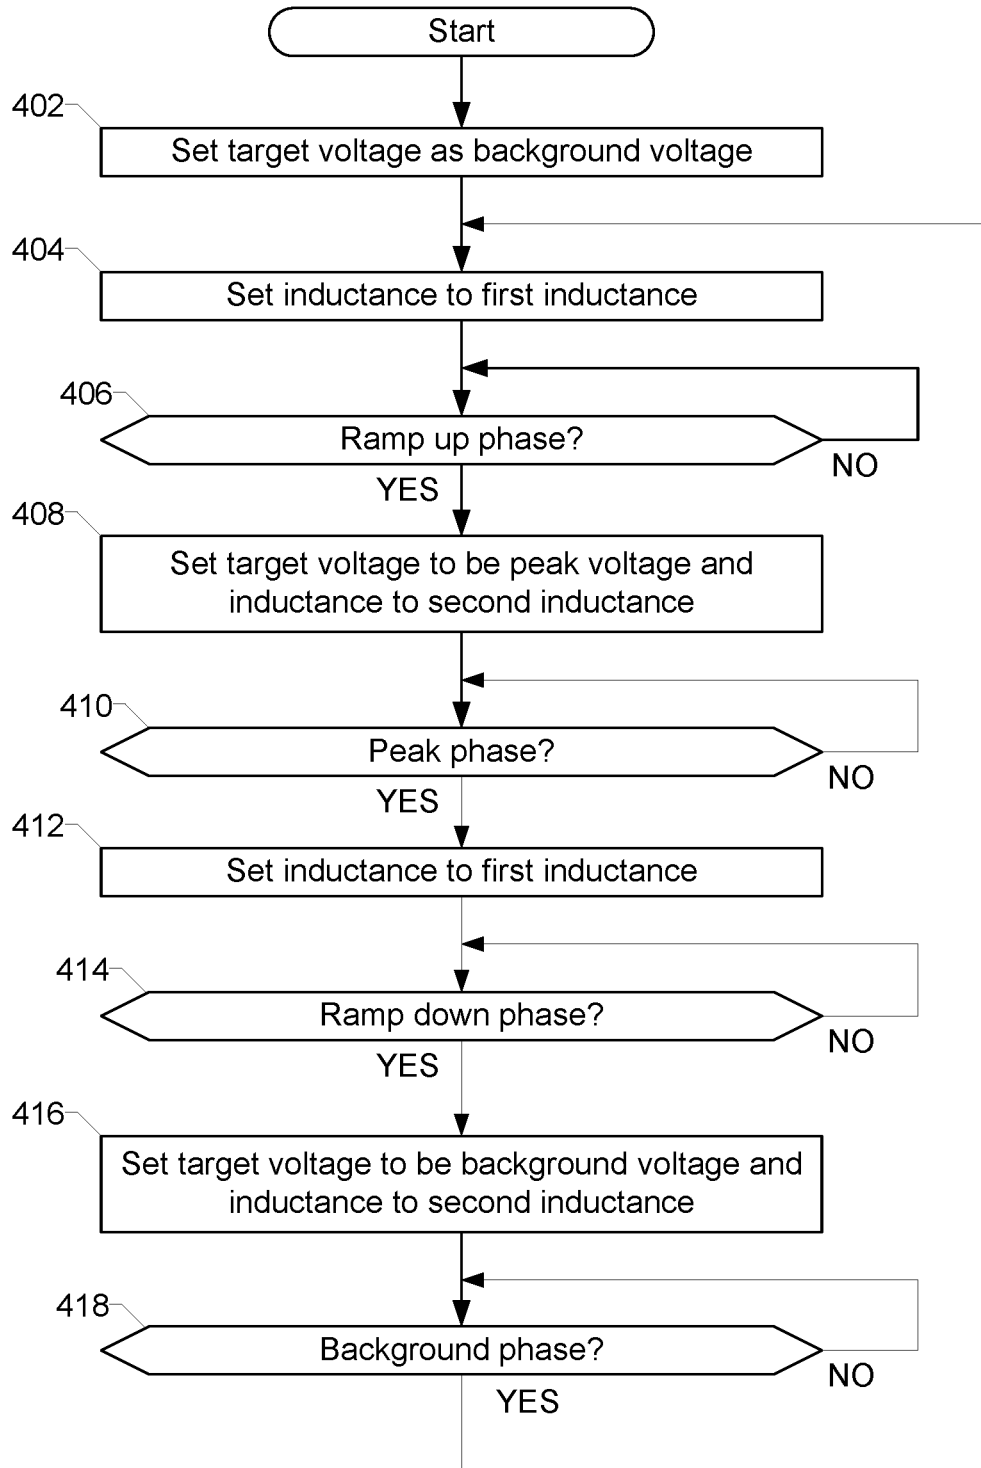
Start

402

Set target voltage as background voltage

404

Set inductance to first inductance

406

Ramp up phase?

NO

YES

408

Set target voltage to be peak voltage and inductance to second inductance

410

Peak phase?

NO

YES

412

Set inductance to first inductance

414

Ramp down phase?

NO

YES

416

Set target voltage to be background voltage and inductance to second inductance

418

Background phase?

NO

YES